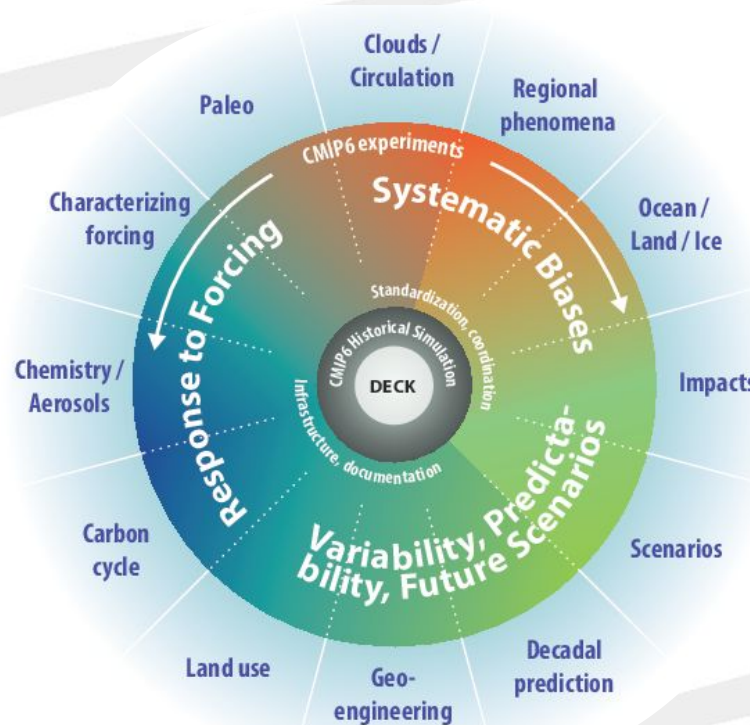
Clouds / Circulation

Regional phenomena

Ocean / Land / Ice

Impacts

Scenarios

Decadal prediction

Geo-engineering

Land use

Carbon cycle

Chemistry / Aerosols

Characterizing forcing

Paleo

CMIP6 experiments

Systematic Biases

Response to Forcing

Variability, Predictability, Future Scenarios

Standardization, coordination

Infrastructure, documentation

CMIP6 Historical Simulation

DECK